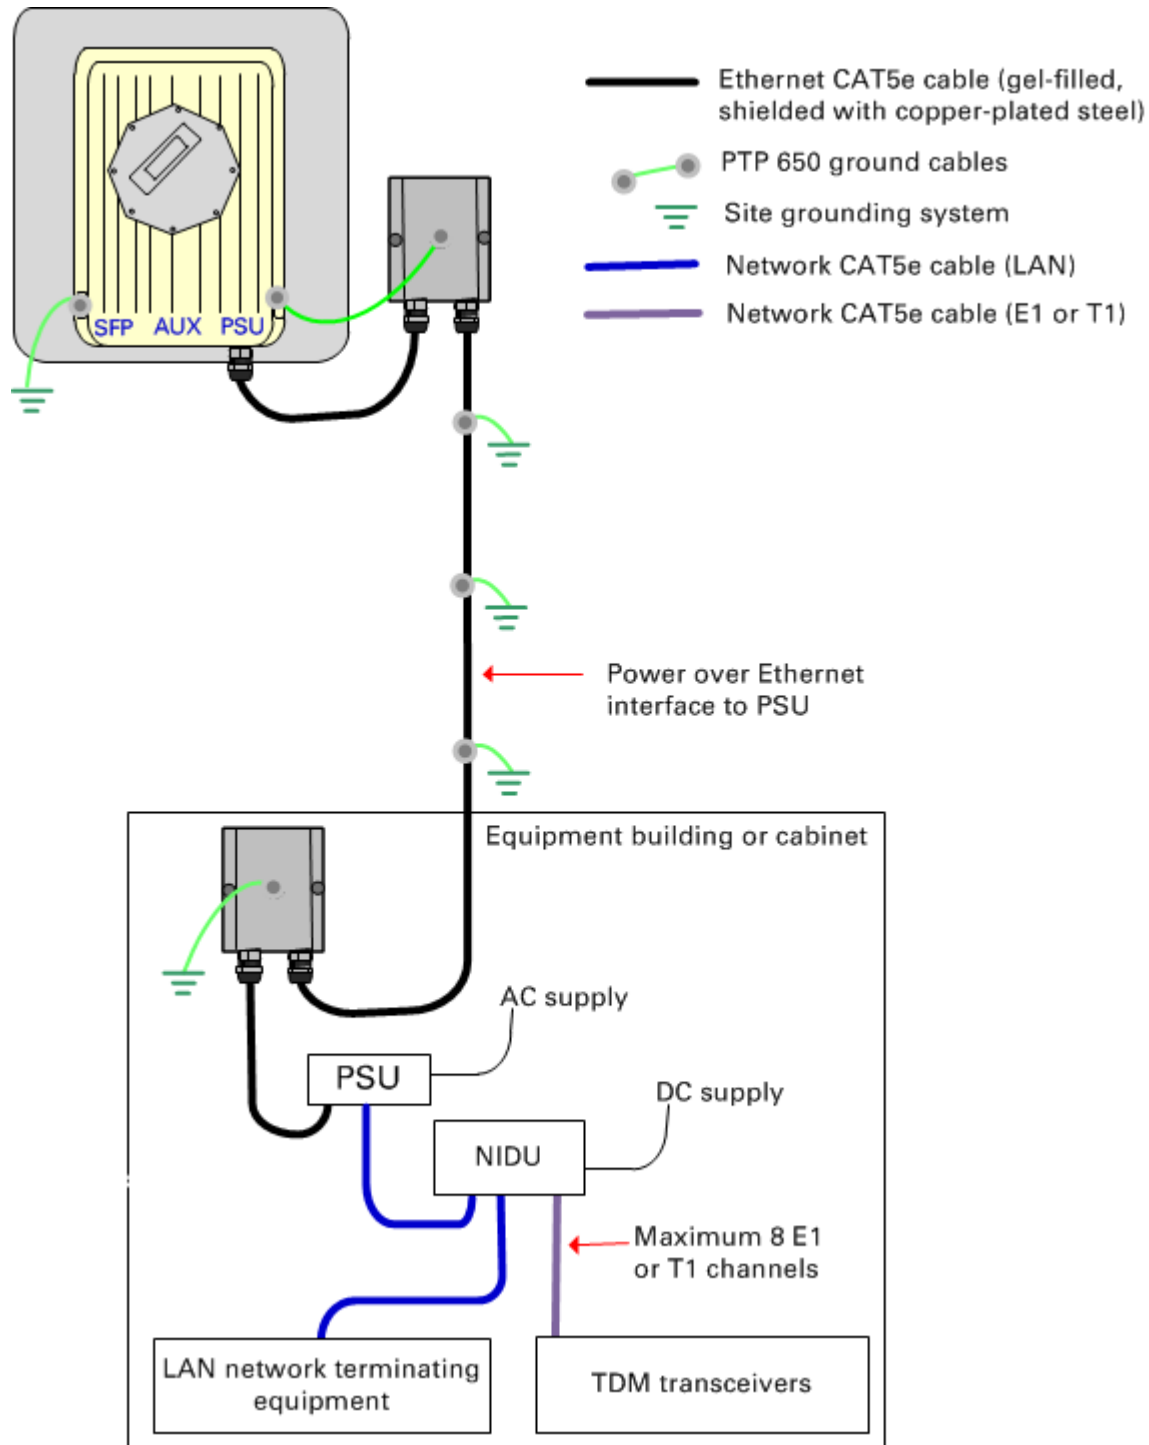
SFP AUX PSU

Ethernet CAT5e cable (gel-filled, shielded with copper-plated steel)

PTP 650 ground cables

Site grounding system

Network CAT5e cable (LAN)

Network CAT5e cable (E1 or T1)

Power over Ethernet interface to PSU

Equipment building or cabinet

AC supply

PSU

DC supply

NIDU

Maximum 8 E1 or T1 channels

LAN network terminating equipment

TDM transceivers